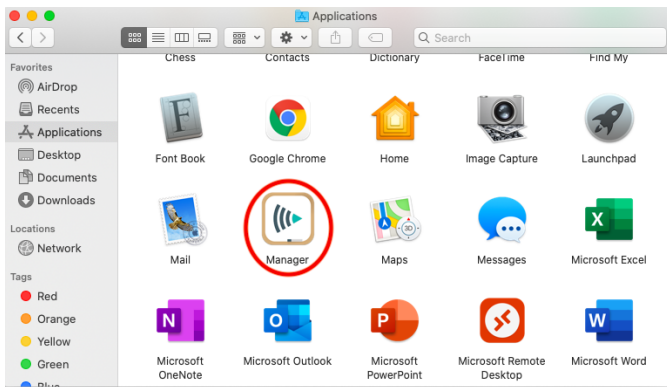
Applications

Search

Favorites
AirDrop
Recents
Applications
Desktop
Documents
Downloads

Locations
Network

Tags
Red
Orange
Yellow
Green
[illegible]

Chess
Contacts
Dictionary
FaceTime
Find My
Font Book
Google Chrome
Home
Image Capture
Launchpad
Mail
Manager
Maps
Messages
Microsoft Excel
Microsoft OneNote
Microsoft Outlook
Microsoft PowerPoint
Microsoft Remote Desktop
Microsoft Word